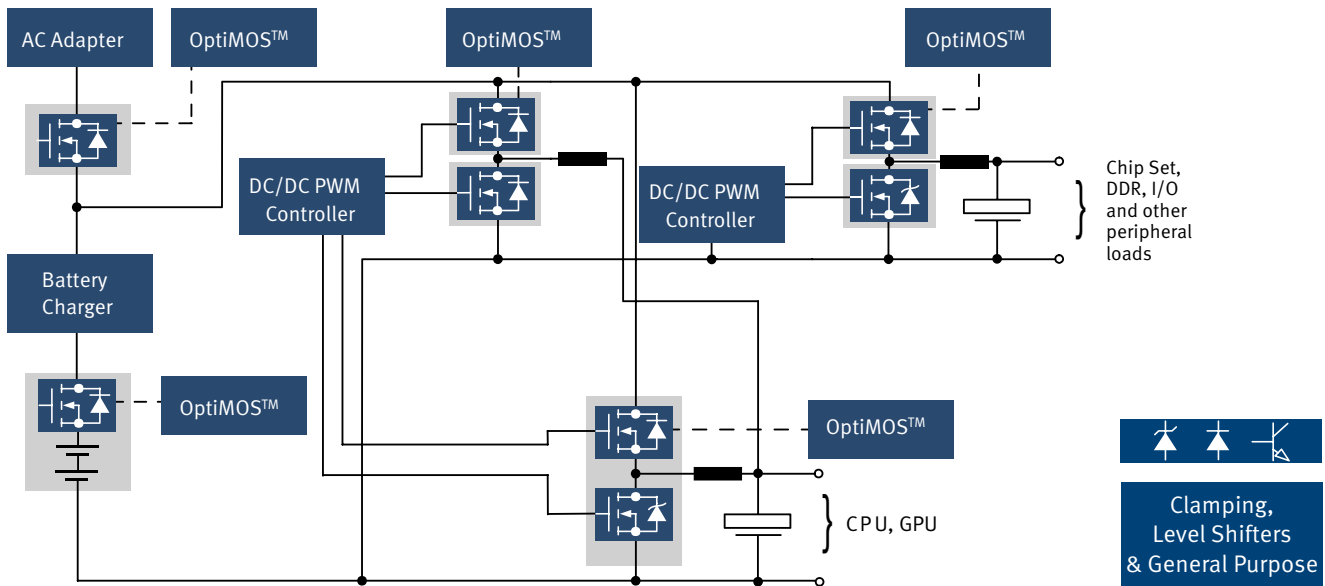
AC Adapter

OptiMOS™

OptiMOS™

OptiMOS™

DC/DC PWM Controller

DC/DC PWM Controller

Chip Set, DDR, I/O and other peripheral loads

Battery Charger

OptiMOS™

OptiMOS™

CPU, GPU

Clamping, Level Shifters & General Purpose